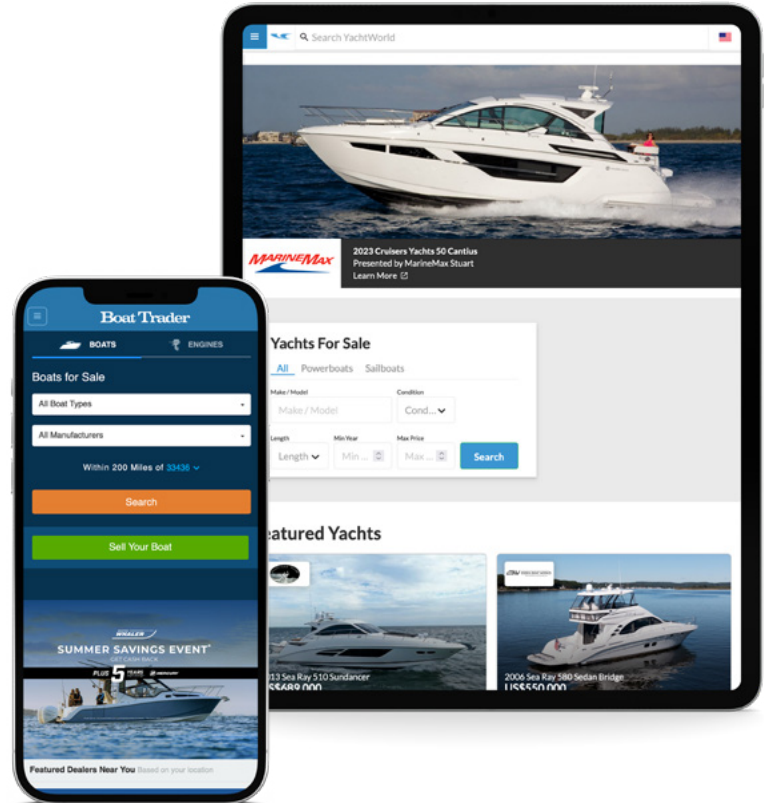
Search YachtWorld

MarineMax

2023 Cruisers Yachts 50 Cantius
Presented by MarineMax Stuart
Learn More

Yachts For Sale

All Powerboats Sailboats

Make/Model
Make / Model

Condition
Cond...

Length
Length

Min Year
Min...

Max Price
Max...

Search

Featured Yachts

2013 Sea Ray 510 Sundancer
US$689,000

2006 Sea Ray 580 Sedan Bridge
US$550,000

Boat Trader

BOATS ENGINES

Boats for Sale

All Boat Types

All Manufacturers

Within 200 Miles of 33436

Search

Sell Your Boat

WHALER
SUMMER SAVINGS EVENT
GET CASH BACK
PLUS 5 YEARS

Featured Dealers Near You Based on your location